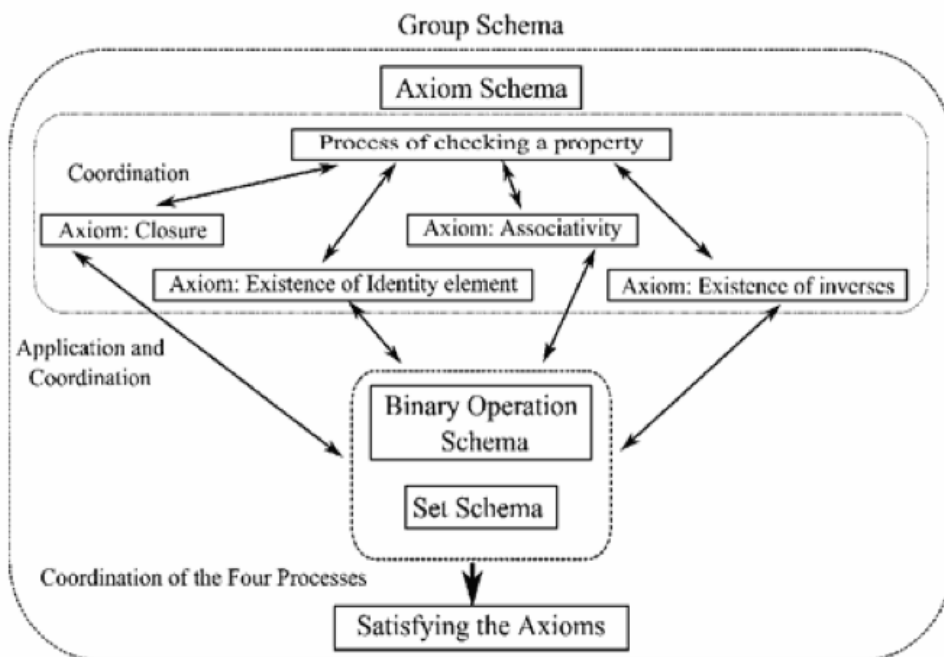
Group Schema

Axiom Schema

Process of checking a property

Coordination

Axiom: Closure

Axiom: Associativity

Axiom: Existence of Identity element

Axiom: Existence of inverses

Application and Coordination

Binary Operation Schema

Set Schema

Coordination of the Four Processes

Satisfying the Axioms